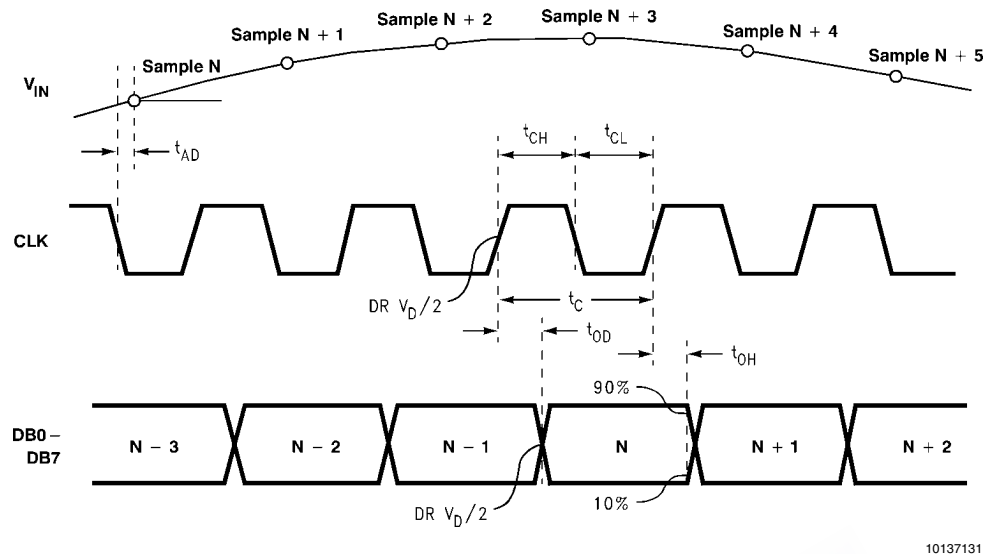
Sample N + 1
Sample N + 2
Sample N + 3
Sample N + 4
Sample N + 5
$V_{IN}$
Sample N
$t_{AD}$
$t_{CH}$
$t_{CL}$
CLK
DR $V_D/2$
$t_C$
$t_{OD}$
$t_{OH}$
90%
DB0 – DB7
N – 3
N – 2
N – 1
N
N + 1
N + 2
10%
DR $V_D/2$
10137131